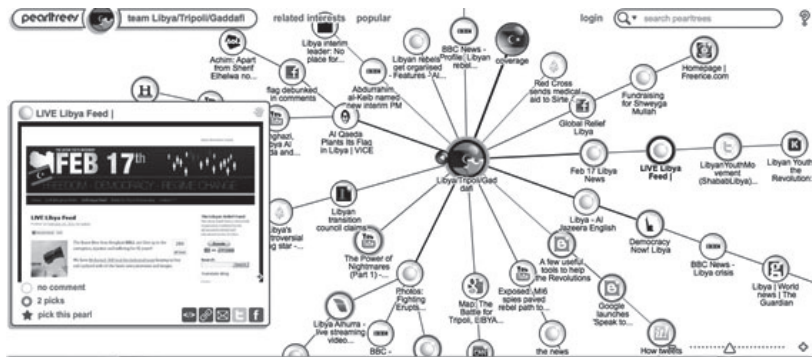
pearltrees
team Libya/Tripoli/Gaddafi
related interests popular
login
search pearltrees

LIVE Libya Feed |
FEB 17th
FREEDOM · DEMOCRACY · REGIME CHANGE
LIVE Libya Feed
no comment
2 picks
pick this pearl

Achim: Apart from Sherif Elhelwa no...
Libya interim leader: No place for...
flag debunked in comments
Abdurrahim al-Keib named new interim PM
Libyan rebels get organised - Features - Al...
BBC News - Profile: Libyan rebel...
coverage
Red Cross sends medical aid to Sirte
Homepage | Freerice.com
Fundraising for Shweyga Mullah
Global Relief Libya
Al Qaeda Plants Its Flag in Libya | VICE
Libya/Tripoli/Gaddafi
Feb 17 Libya News
LIVE Libya Feed |
LibyanYouthMovement (ShababLibya)...
Libyan Youth the Revolution
Libyan transition council claims...
Libya's controversial ...
The Power of Nightmares (Part 1) -...
Libya - Al Jazeera English
A few useful tools to help the Revolutions
Democracy Now! Libya
BBC News - Libya crisis
Libya | World news | The Guardian
Exposed: MI6 spies paved rebel path to...
Google launches 'Speak to...
Map | The Battle for Tripoli, LIBYA...
Photos: Fighting Erupts...
Libya Alhurra - live streaming video...
BBC -
the news
How tweets